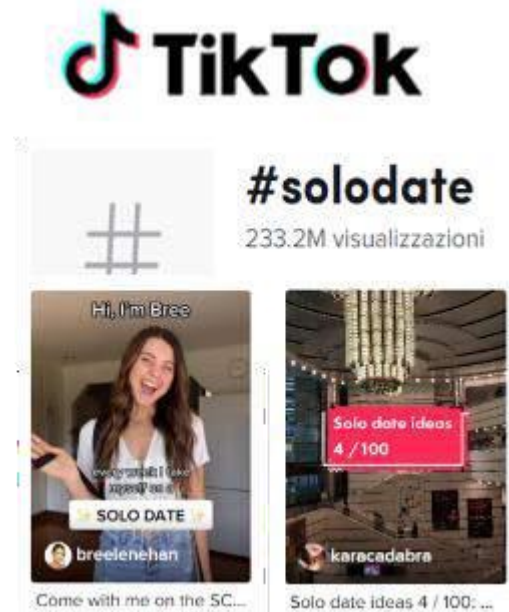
TikTok

#

#solodate

233.2M visualizzazioni

Hi, I'm Bree

every week I take myself on a

SOLO DATE

breelenehan

Come with me on the SC...

Solo date ideas 4 / 100

karacadabra

Solo date ideas 4 / 100: ...